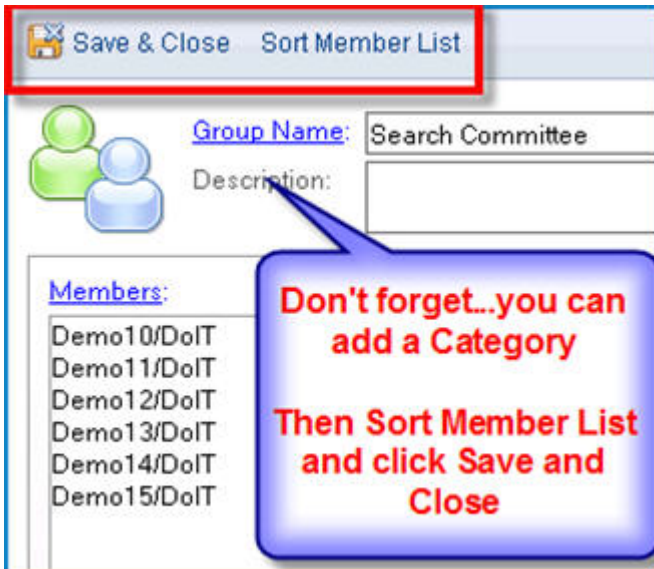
Save & Close Sort Member List

Group Name: Search Committee

Description:

Members:

Demo10/DoIT
Demo11/DoIT
Demo12/DoIT
Demo13/DoIT
Demo14/DoIT
Demo15/DoIT

Don't forget...you can add a Category

Then Sort Member List and click Save and Close